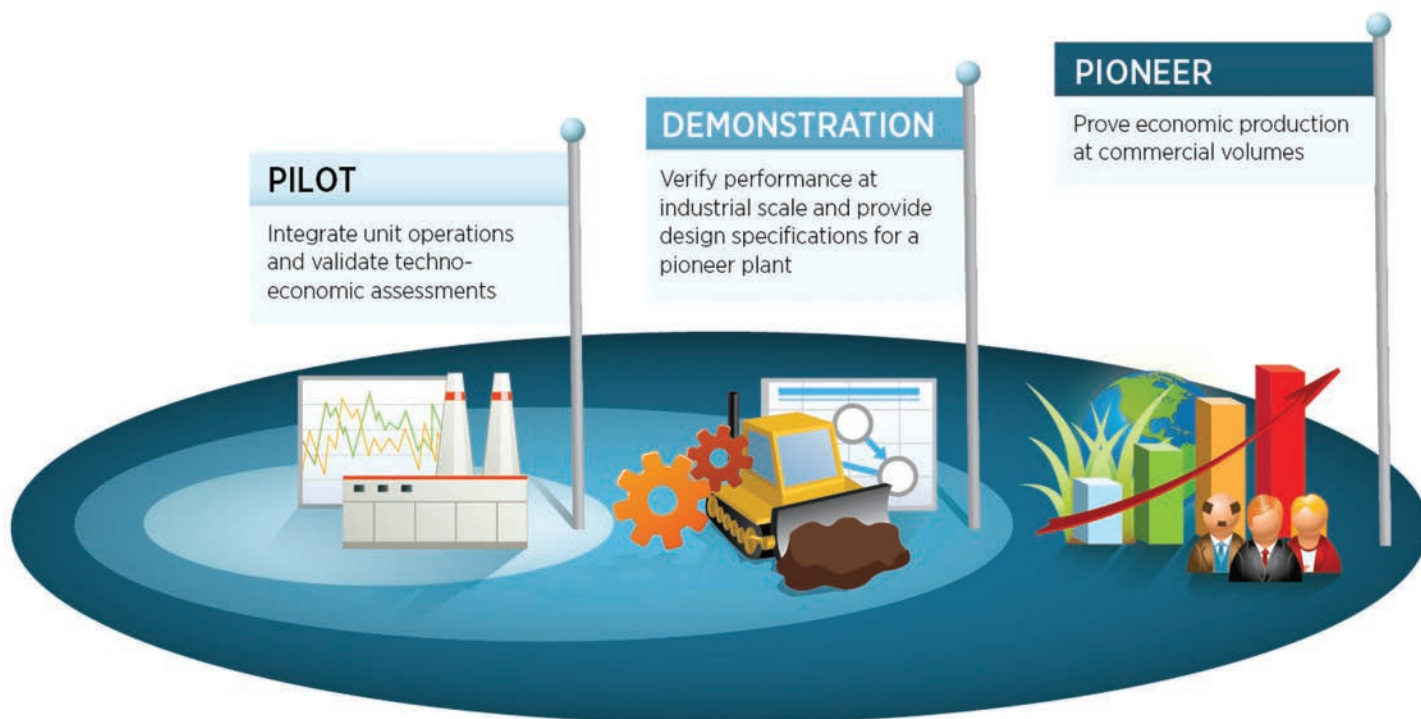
PILOT

Integrate unit operations and validate techno-economic assessments

DEMONSTRATION

Verify performance at industrial scale and provide design specifications for a pioneer plant

PIONEER

Prove economic production at commercial volumes